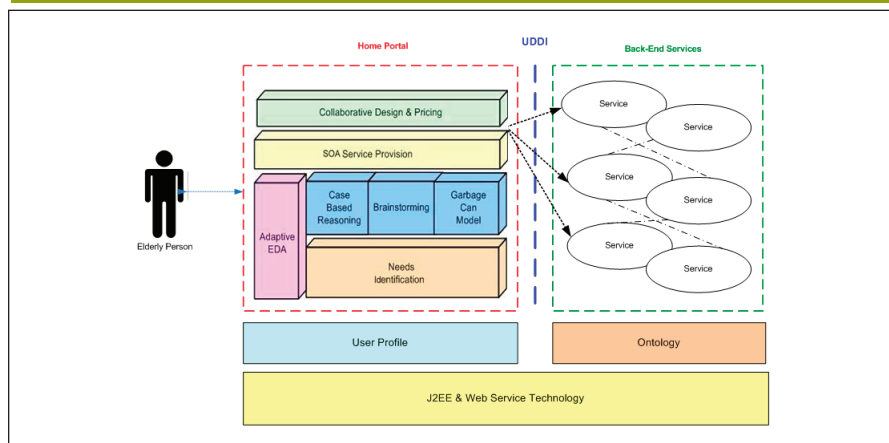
Home Portal

UDDI

Back-End Services

Collaborative Design & Pricing

SOA Service Provision

Adaptive EDA

Case Based Reasoning

Brainstorming

Garbage Can Model

Needs Identification

Elderly Person

Service

Service

Service

Service

Service

Service

User Profile

Ontology

J2EE & Web Service Technology